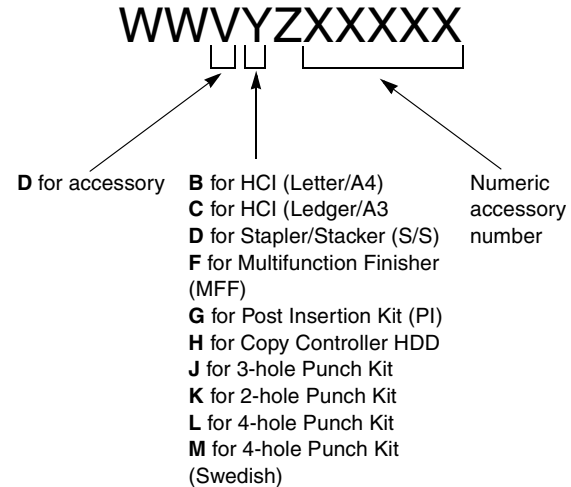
WWVYZXXXXX

**D** for accessory

**B** for HCI (Letter/A4)
**C** for HCI (Ledger/A3
**D** for Stapler/Stacker (S/S)
**F** for Multifunction Finisher (MFF)
**G** for Post Insertion Kit (PI)
**H** for Copy Controller HDD
**J** for 3-hole Punch Kit
**K** for 2-hole Punch Kit
**L** for 4-hole Punch Kit
**M** for 4-hole Punch Kit (Swedish)

Numeric accessory number